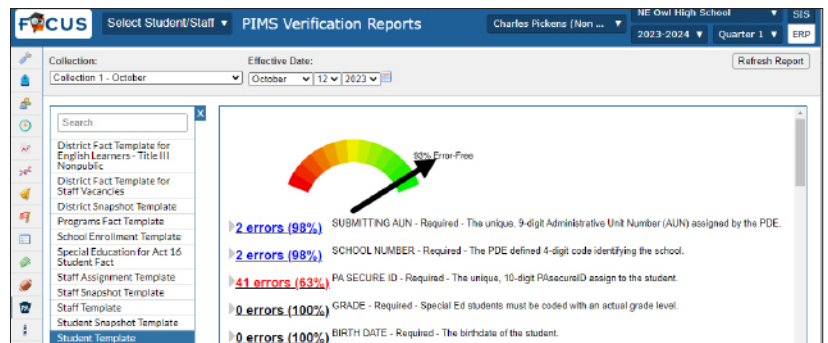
FOCUS Select Student/Staff ▼ PIMS Verification Reports Charles Pickens (Non ... ▼ NE Owl High School ▼ SIS 2023-2024 ▼ Quarter 1 ▼ ERP

Collection:
Collection 1 - October

Effective Date:
October 12 2023

Refresh Report

Search

District Fact Template for English Learners - Title III Nonpublic
District Fact Template for Staff Vacancies
District Snapshot Template
Programs Fact Template
School Enrollment Template
Special Education for Act 16 Student Fact
Staff Assignment Template
Staff Snapshot Template
Staff Template
Student Snapshot Template
Student Template

93% Error-Free

2 errors (98%) SUBMITTING AUN - Required - The unique, 9-digit Administrative Unit Number (AUN) assigned by the PDE.

2 errors (98%) SCHOOL NUMBER - Required - The PDE defined 4-digit code identifying the school.

41 errors (63%) PA SECURE ID - Required - The unique, 10-digit PAsecureID assign to the student.

0 errors (100%) GRADE - Required - Special Ed students must be coded with an actual grade level.

0 errors (100%) BIRTH DATE - Required - The birthdate of the student.